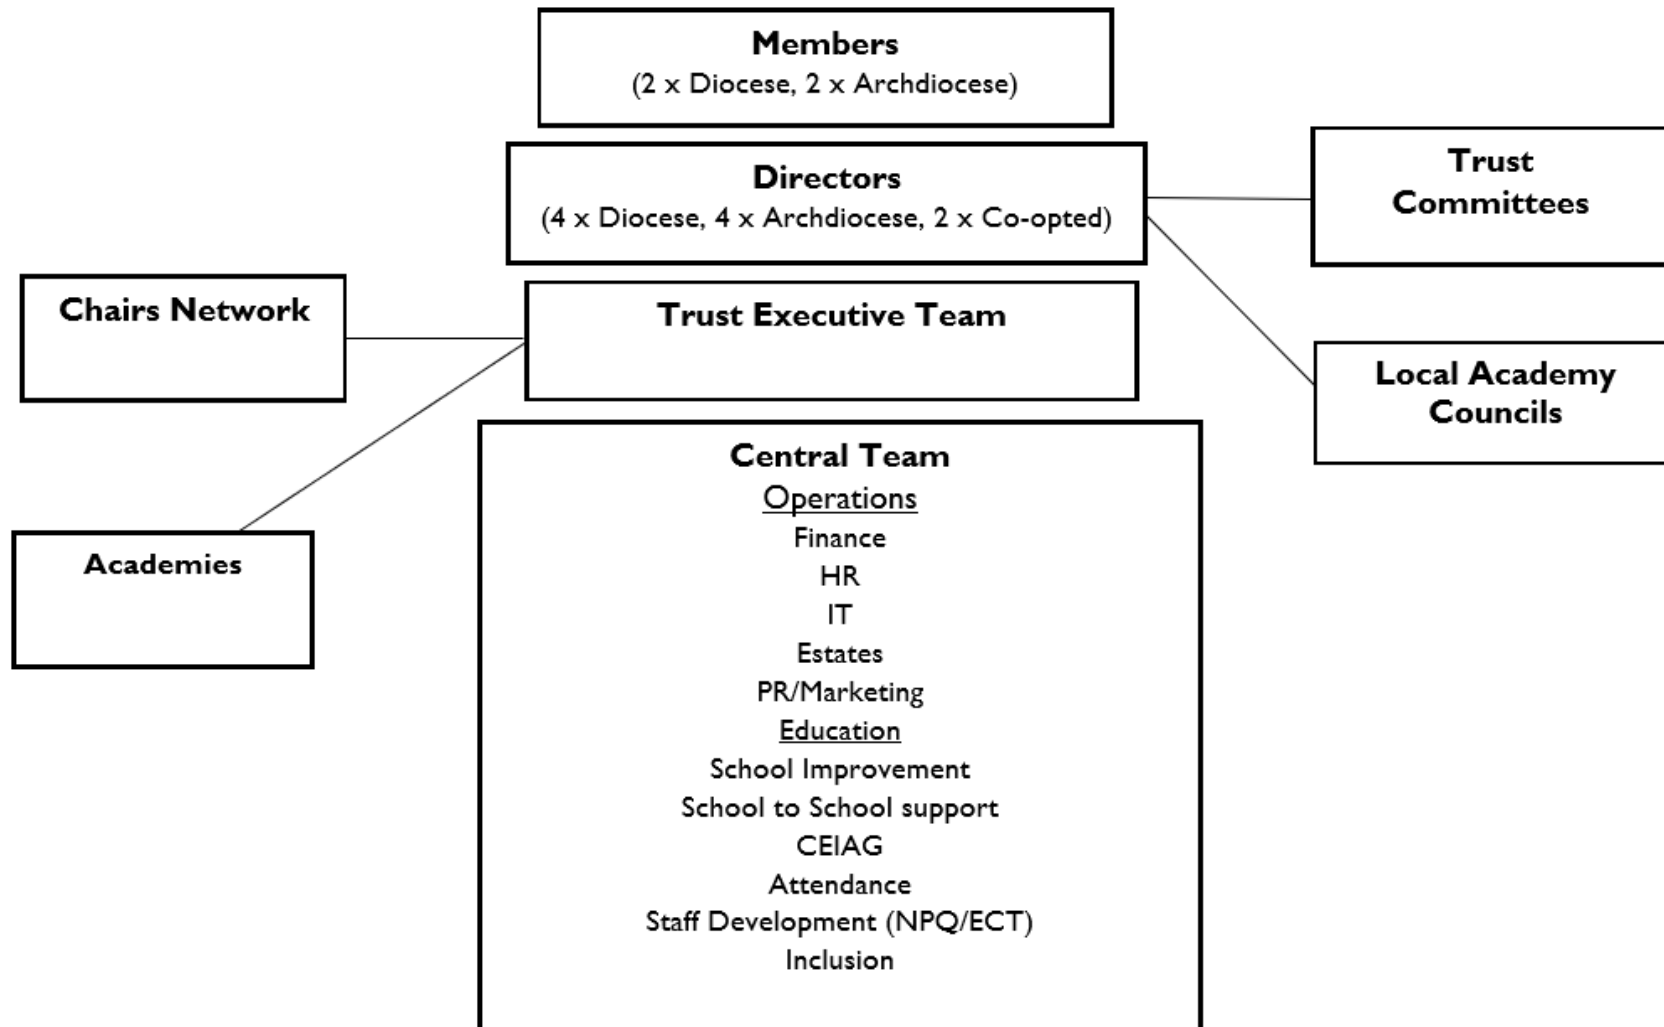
Members
(2 x Diocese, 2 x Archdiocese)

Directors
(4 x Diocese, 4 x Archdiocese, 2 x Co-opted)

Trust Committees

Chairs Network

Trust Executive Team

Local Academy Councils

Academies

Central Team
Operations
Finance
HR
IT
Estates
PR/Marketing
Education
School Improvement
School to School support
CEIAG
Attendance
Staff Development (NPQ/ECT)
Inclusion